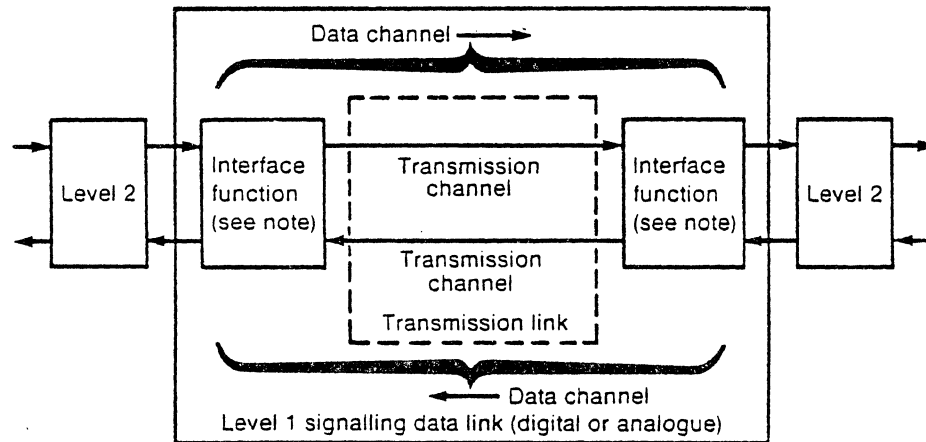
Data channel

Level 2

Interface function (see note)

Transmission channel

Interface function (see note)

Level 2

Transmission channel

Transmission link

Data channel

Level 1 signalling data link (digital or analogue)